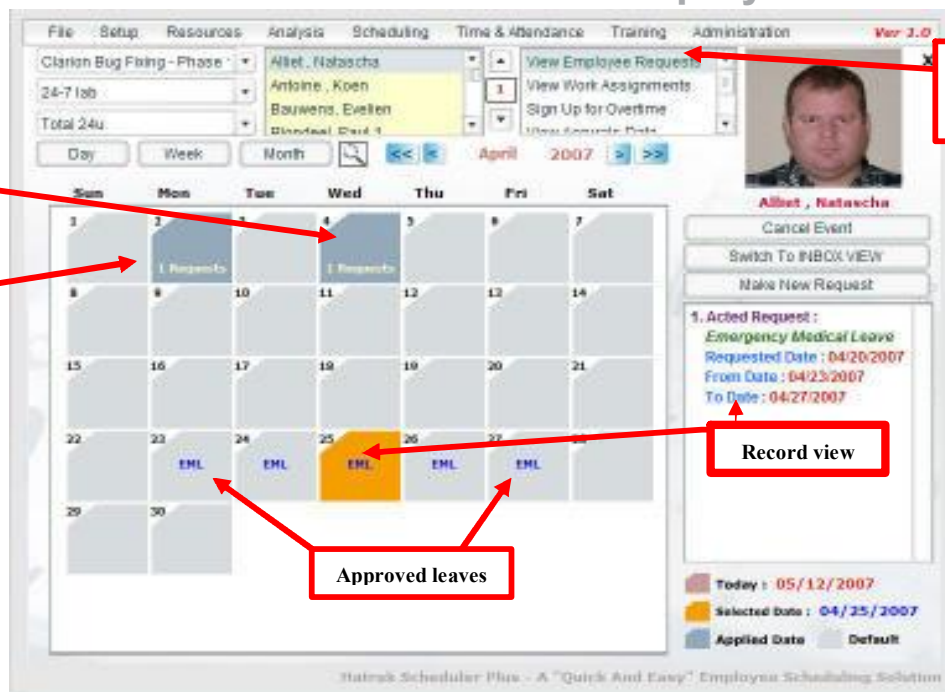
File Setup Resources Analysis Scheduling Time & Attendance Training Administration Ver 1.0

Clarion Bug Fixing - Phase 1
24-7 lab
Total 24u

Alliet, Natascha
Antoine, Koen
Bauwens, Evelien
Blondeel, Paul 1

View Employee Requests
View Work Assignments
Sign Up for Overtime
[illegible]

Day Week Month << < April 2007 > >>

Alliet, Natascha

| Sun | Mon | Tue | Wed | Thu | Fri | Sat |
|---|---|---|---|---|---|---|
| 1 | 2 1 Requests | 3 | 4 1 Requests | 5 | 6 | 7 |
| 8 | 9 | 10 | 11 | 12 | 13 | 14 |
| 15 | 16 | 17 | 18 | 19 | 20 | 21 |
| 22 | 23 EML | 24 EML | 25 EML | 26 EML | 27 EML | 28 |
| 29 | 30 | | | | | |

Cancel Event
Switch To INBOX VIEW
Make New Request

1. Acted Request :
Emergency Medical Leave
Requested Date : 04/20/2007
From Date : 04/23/2007
To Date : 04/27/2007

Record view

Approved leaves

Today : 05/12/2007
Selected Date : 04/25/2007
Applied Date Default

Hatrak Scheduler Plus - A "Quick And Easy" Employee Scheduling Solution